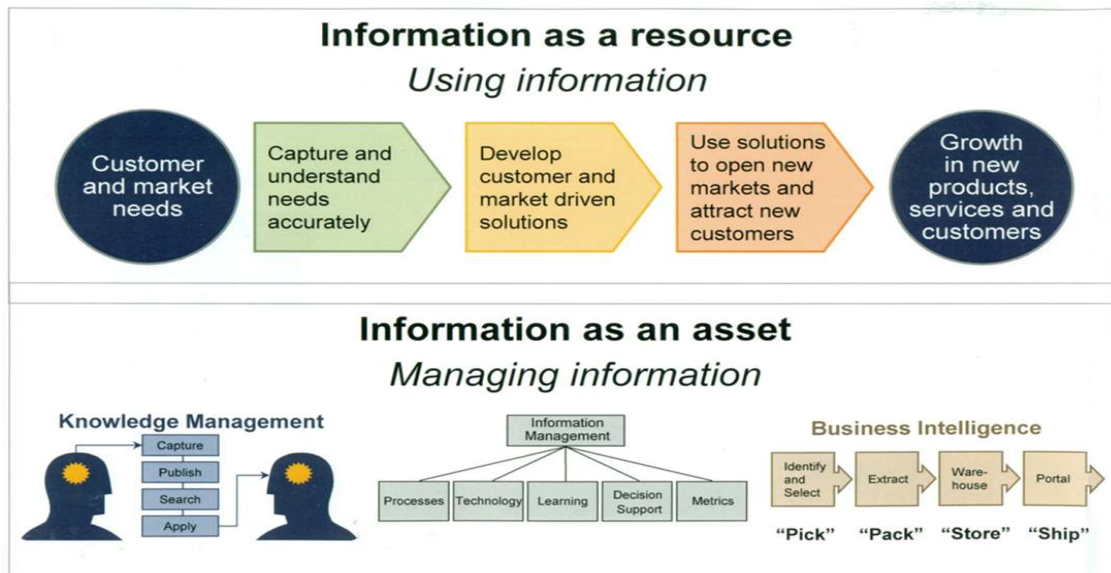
Information as a resource
Using information

Customer and market needs

Capture and understand needs accurately

Develop customer and market driven solutions

Use solutions to open new markets and attract new customers

Growth in new products, services and customers

Information as an asset
Managing information

Knowledge Management

Capture

Publish

Search

Apply

Information Management

Processes

Technology

Learning

Decision Support

Metrics

Business Intelligence

Identify and Select

Extract

Warehouse

Portal

"Pick"

"Pack"

"Store"

"Ship"